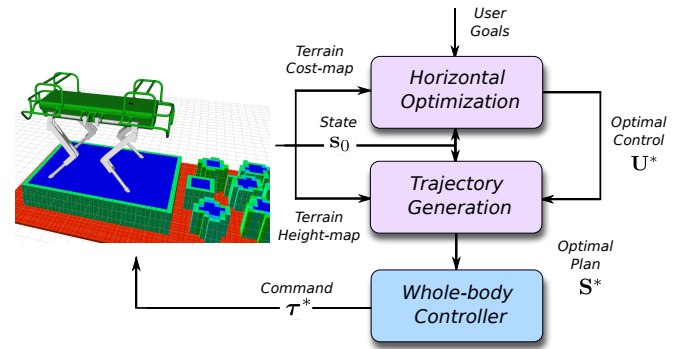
User Goals

Terrain Cost-map

Horizontal Optimization

State $\mathbf{s}_0$

Optimal Control $\mathbf{U}^*$

Trajectory Generation

Terrain Height-map

Optimal Plan $\mathbf{S}^*$

Command $\boldsymbol{\tau}^*$

Whole-body Controller